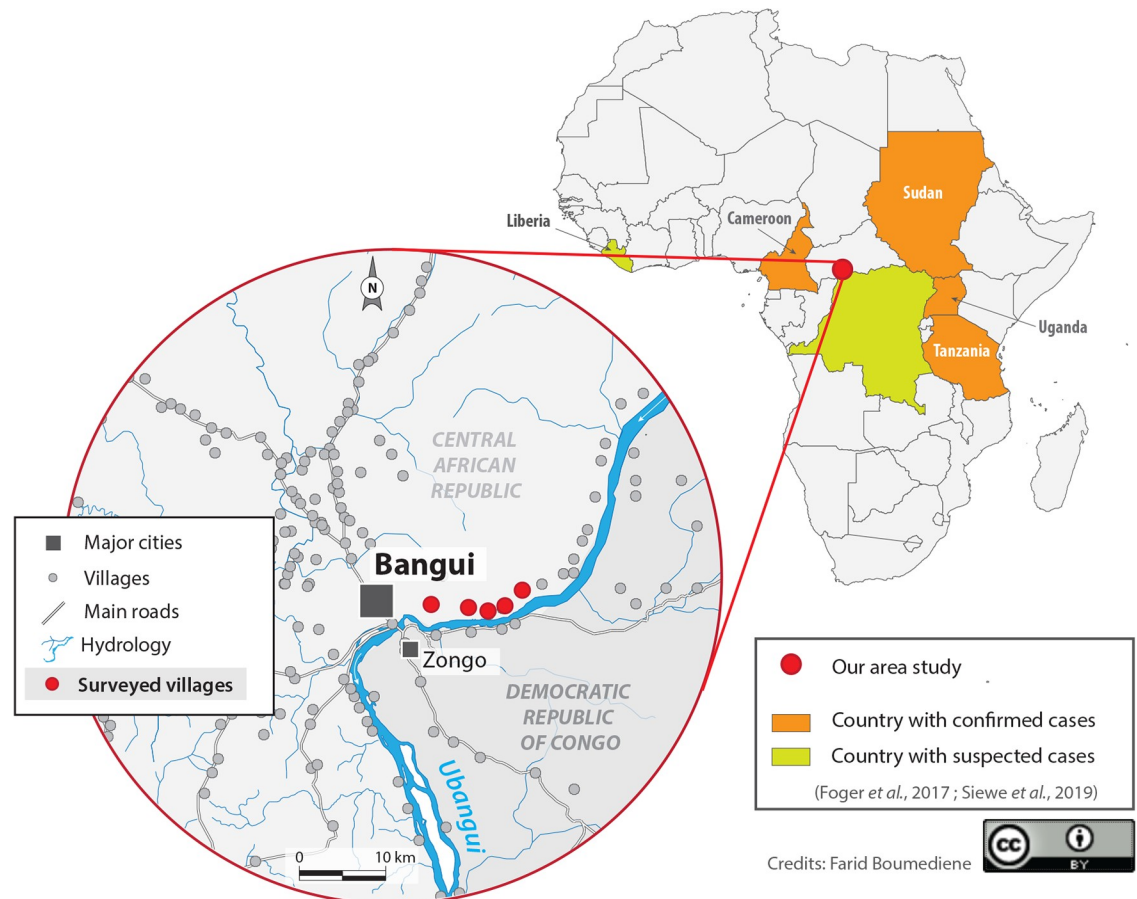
Sudan
Liberia
Cameroon
Uganda
Tanzania
N
CENTRAL AFRICAN REPUBLIC
Bangui
Zongo
DEMOCRATIC REPUBLIC OF CONGO
Ubangui
0
10 km

Major cities
Villages
Main roads
Hydrology
Surveyed villages

Our area study
Country with confirmed cases
Country with suspected cases
(Foger et al., 2017 ; Siewe et al., 2019)

Credits: Farid Boumediene
cc BY